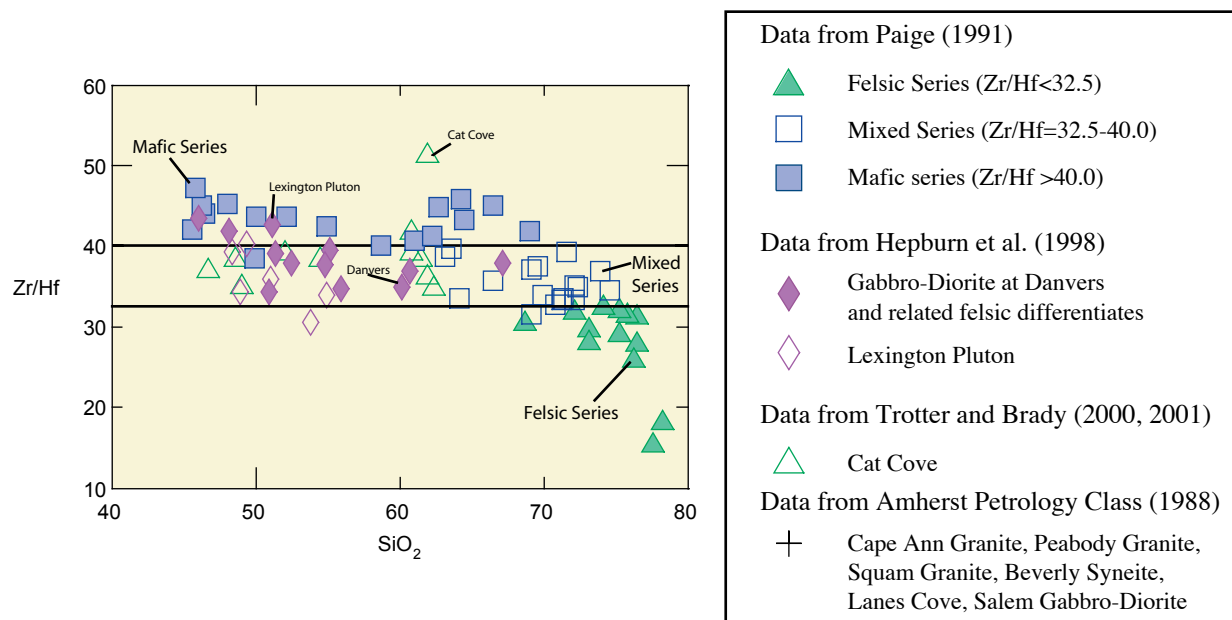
60
50
40
30
20
10
Zr/Hf
40
50
60
70
80
$SiO_2$

Mafic Series
Lexington Pluton
Cat Cove
Danvers
Mixed Series
Felsic Series

Data from Paige (1991)
Felsic Series (Zr/Hf<32.5)
Mixed Series (Zr/Hf=32.5-40.0)
Mafic series (Zr/Hf >40.0)

Data from Hepburn et al. (1998)
Gabbro-Diorite at Danvers and related felsic differentiates
Lexington Pluton

Data from Trotter and Brady (2000, 2001)
Cat Cove

Data from Amherst Petrology Class (1988)
Cape Ann Granite, Peabody Granite, Squam Granite, Beverly Syneite, Lanes Cove, Salem Gabbro-Diorite